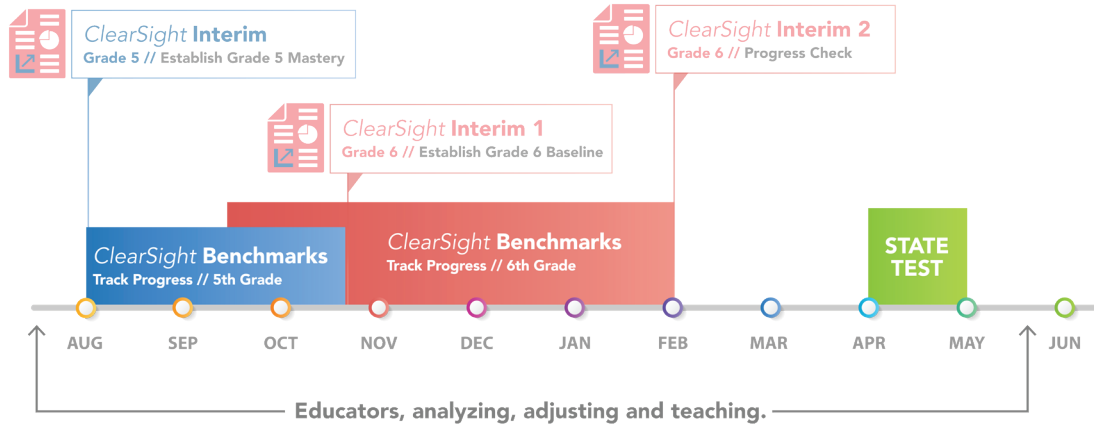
ClearSight Interim
Grade 5 // Establish Grade 5 Mastery

ClearSight Interim 2
Grade 6 // Progress Check

ClearSight Interim 1
Grade 6 // Establish Grade 6 Baseline

ClearSight Benchmarks
Track Progress // 5th Grade

ClearSight Benchmarks
Track Progress // 6th Grade

STATE TEST

AUG SEP OCT NOV DEC JAN FEB MAR APR MAY JUN

Educators, analyzing, adjusting and teaching.